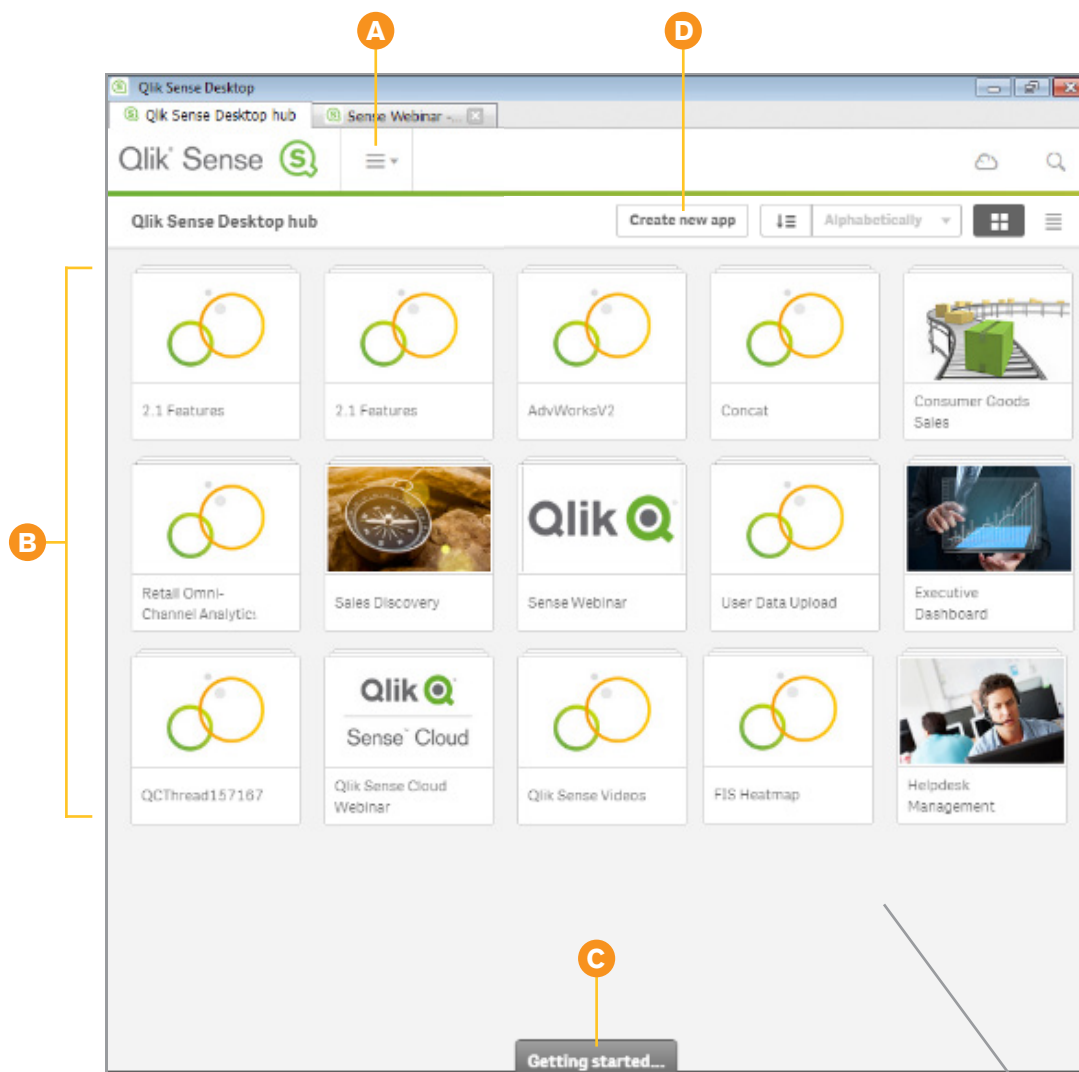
A

D

Qlik Sense Desktop

Qlik Sense Desktop hub

Sense Webinar - ...

Qlik Sense

Qlik Sense Desktop hub

Create new app

Alphabetically

B

2.1 Features

2.1 Features

AdvWorksV2

Concat

Consumer Goods Sales

Retail Omni-Channel Analytics

Sales Discovery

Qlik

Sense Webinar

User Data Upload

Executive Dashboard

QCThread157167

Qlik

Sense Cloud

Qlik Sense Cloud Webinar

Qlik Sense Videos

FIS Heatmap

Helpdesk Management

C

Getting started...